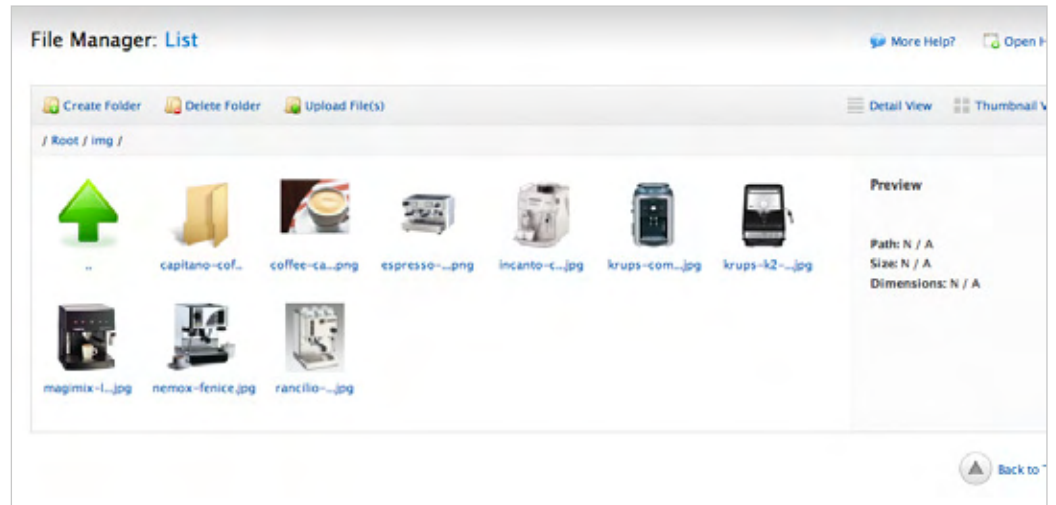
File Manager: List

More Help? Open H

Create Folder Delete Folder Upload File(s)

Detail View Thumbnail V

/ Root / img /

..
capitano-cof...
coffee-ca...png
espresso-...png
incanto-c...jpg
krups-com...jpg
krups-k2-...jpg
magimix-l...jpg
nemox-fenice.jpg
rancilio-...jpg

Preview

Path: N / A
Size: N / A
Dimensions: N / A

Back to